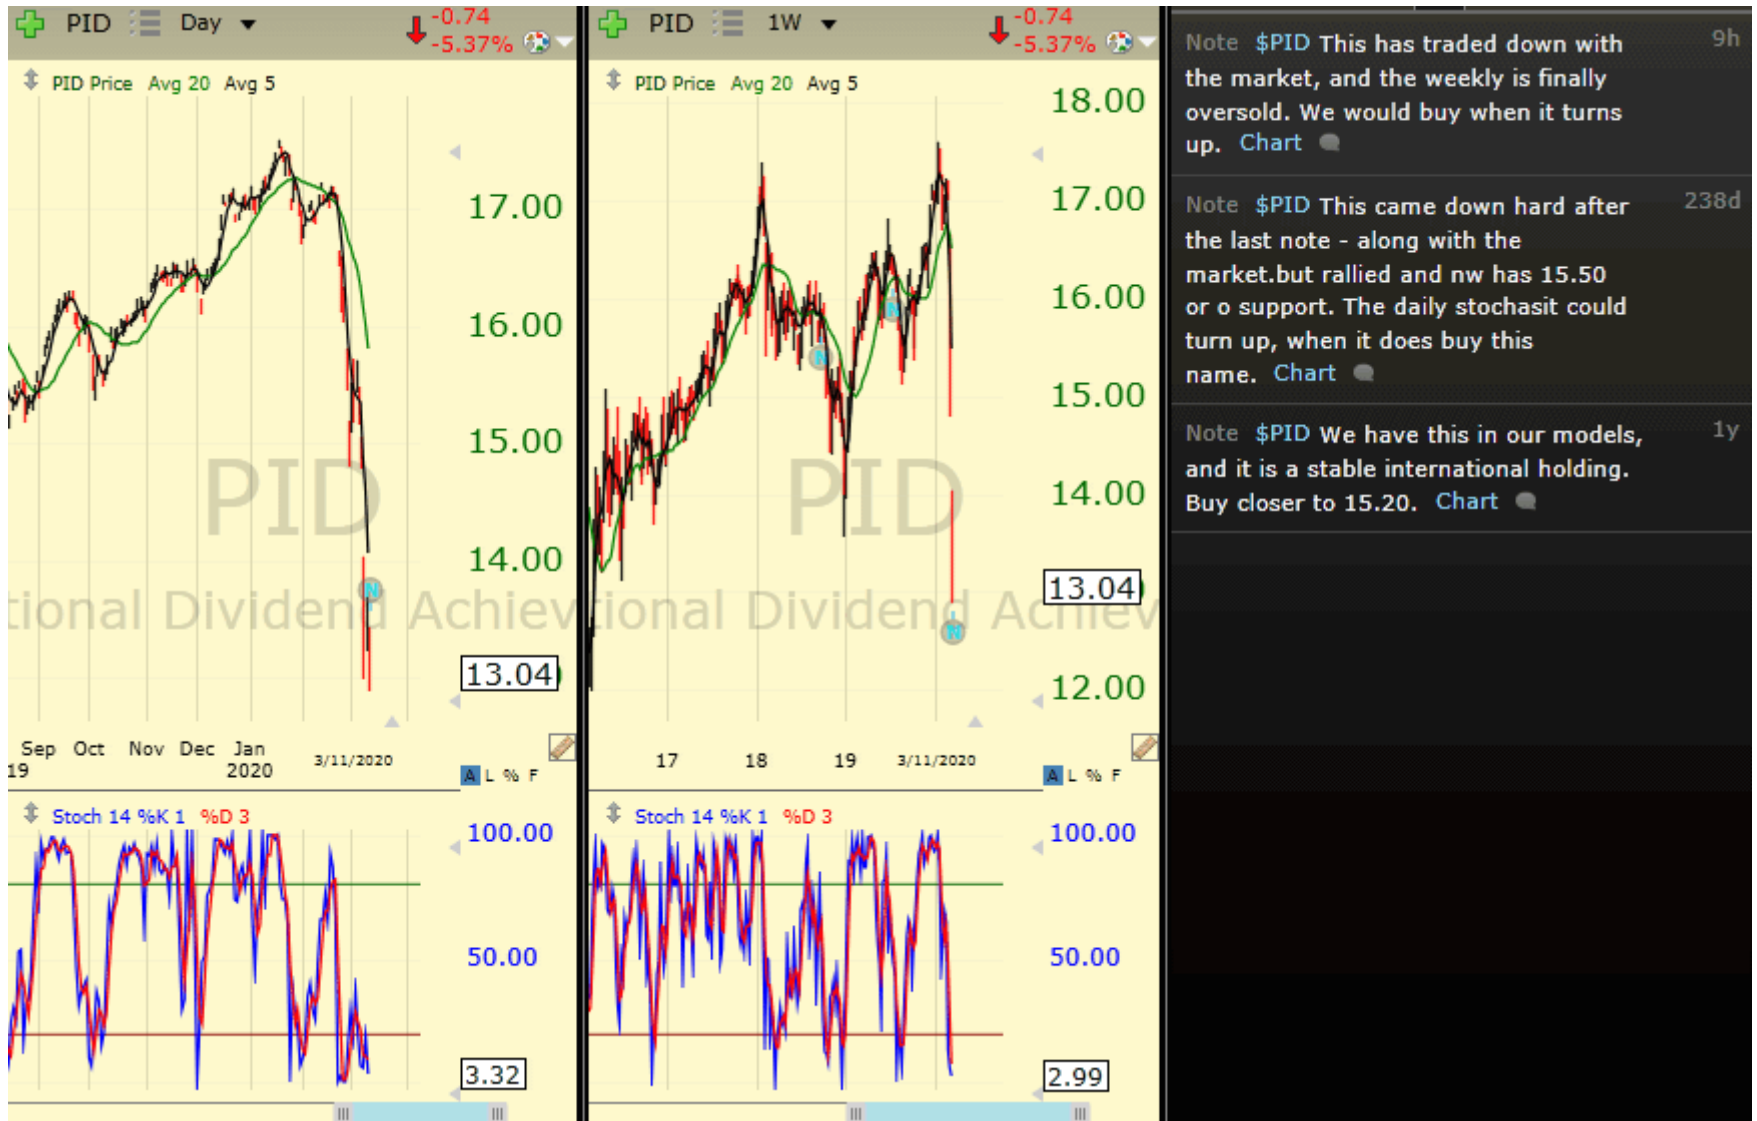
PID Day -0.74 -5.37%

PID Price Avg 20 Avg 5

17.00
16.00
15.00
14.00
13.04

PID
tional Dividend Achiev

Sep Oct Nov Dec Jan
19 2020 3/11/2020

A L % F

Stoch 14 %K 1 %D 3

100.00
50.00
3.32

PID 1W -0.74 -5.37%

PID Price Avg 20 Avg 5

18.00
17.00
16.00
15.00
14.00
13.04
12.00

PID
tional Dividend Achiev

17 18 19 3/11/2020

A L % F

Stoch 14 %K 1 %D 3

100.00
50.00
2.99

Note $PID This has traded down with the market, and the weekly is finally oversold. We would buy when it turns up. Chart 9h

Note $PID This came down hard after the last note - along with the market.but rallied and nw has 15.50 or o support. The daily stochasit could turn up, when it does buy this name. Chart 238d

Note $PID We have this in our models, and it is a stable international holding. Buy closer to 15.20. Chart 1y